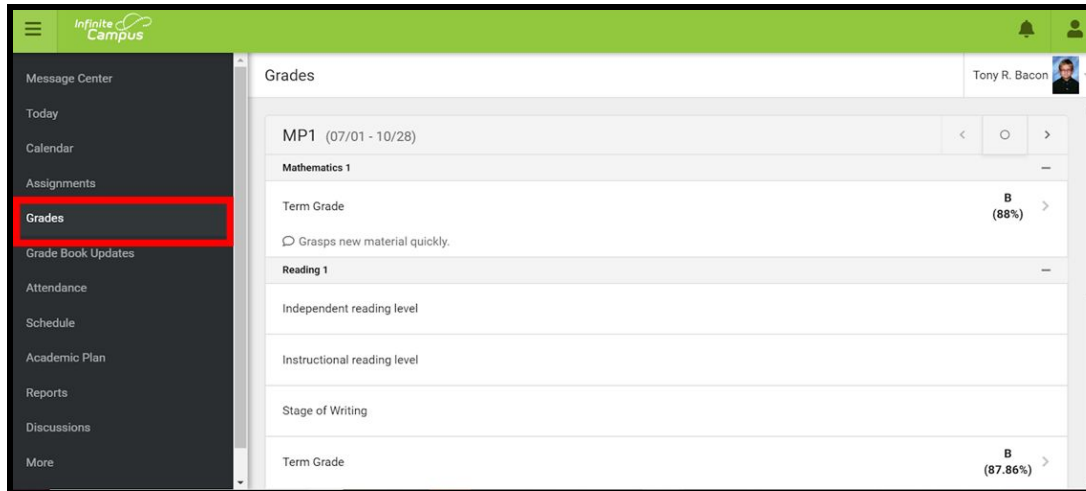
Infinite Campus

Message Center
Today
Calendar
Assignments
Grades
Grade Book Updates
Attendance
Schedule
Academic Plan
Reports
Discussions
More

Grades

Tony R. Bacon

MP1 (07/01 - 10/28)

Mathematics 1

Term Grade
B
(88%)

Grasps new material quickly.

Reading 1

Independent reading level

Instructional reading level

Stage of Writing

Term Grade
B
(87.86%)